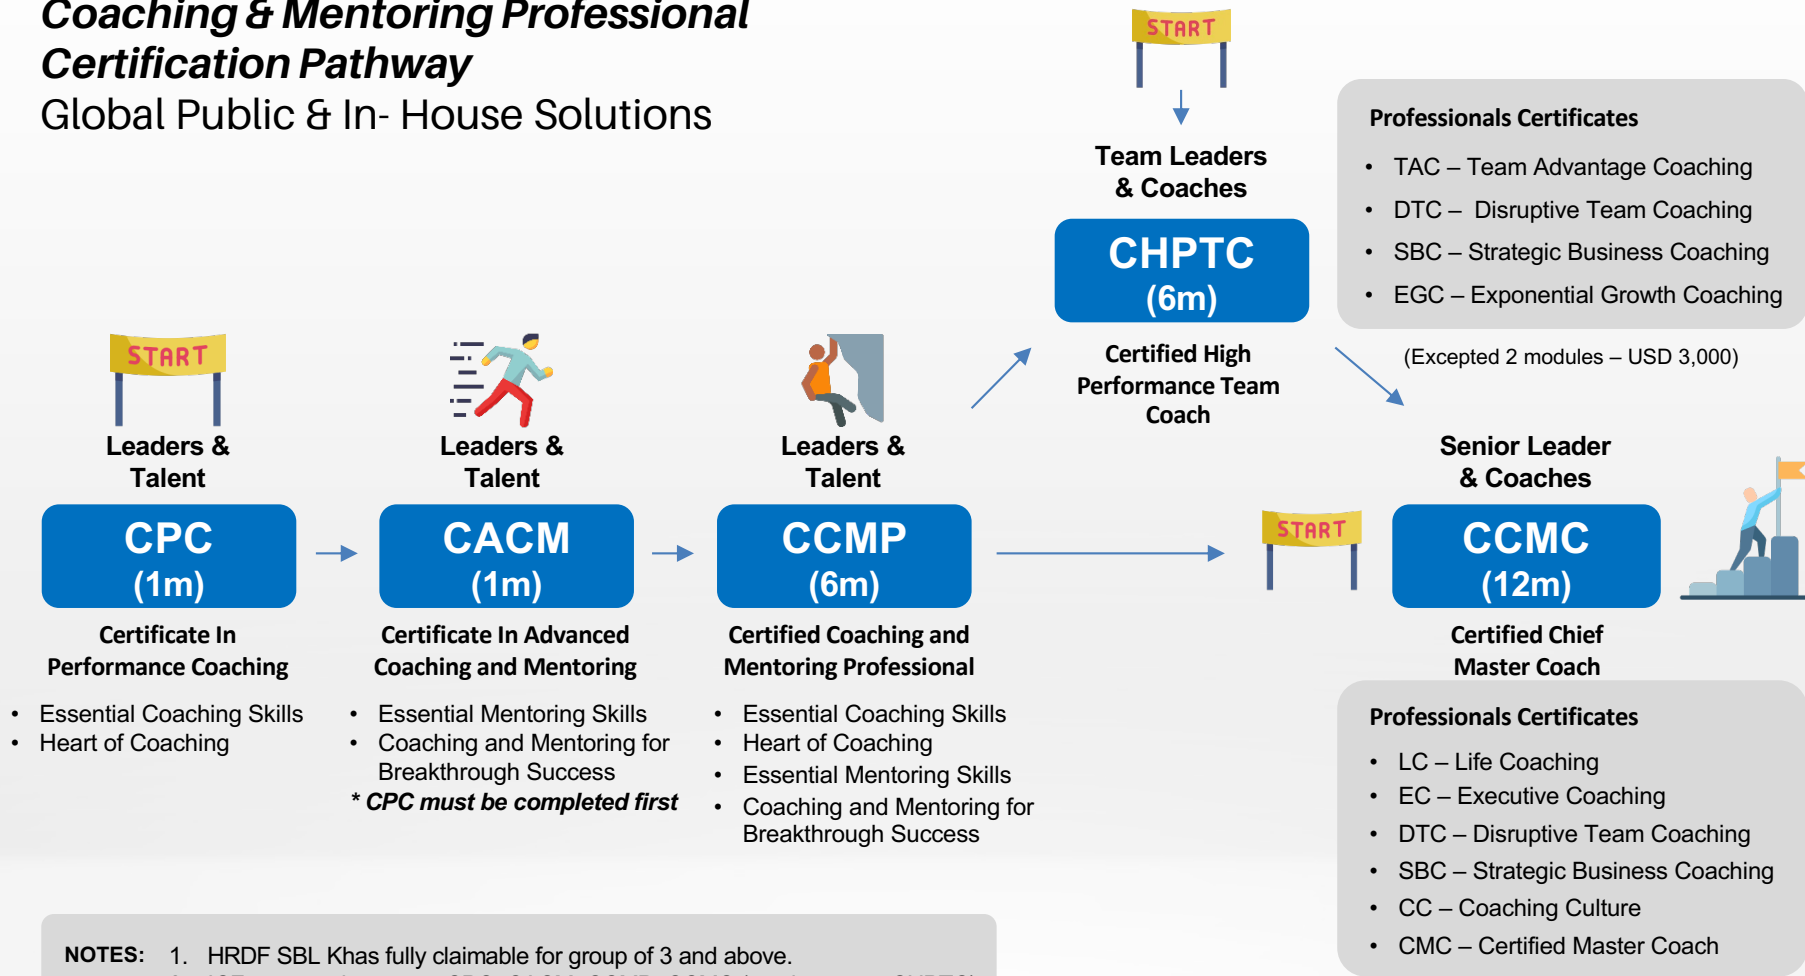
Coaching & Mentoring Professional Certification Pathway
Global Public & In- House Solutions

START

Team Leaders & Coaches

CHPTC (6m)

Certified High Performance Team Coach

Professionals Certificates
• TAC – Team Advantage Coaching
• DTC – Disruptive Team Coaching
• SBC – Strategic Business Coaching
• EGC – Exponential Growth Coaching

(Excepted 2 modules – USD 3,000)

START

Leaders & Talent

CPC (1m)

Certificate In Performance Coaching

• Essential Coaching Skills
• Heart of Coaching

Leaders & Talent

CACM (1m)

Certificate In Advanced Coaching and Mentoring

• Essential Mentoring Skills
• Coaching and Mentoring for Breakthrough Success
* CPC must be completed first

Leaders & Talent

CCMP (6m)

Certified Coaching and Mentoring Professional

• Essential Coaching Skills
• Heart of Coaching
• Essential Mentoring Skills
• Coaching and Mentoring for Breakthrough Success

START

Senior Leader & Coaches

CCMC (12m)

Certified Chief Master Coach

Professionals Certificates
• LC – Life Coaching
• EC – Executive Coaching
• DTC – Disruptive Team Coaching
• SBC – Strategic Business Coaching
• CC – Coaching Culture
• CMC – Certified Master Coach

NOTES: 1. HRDF SBL Khas fully claimable for group of 3 and above.
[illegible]